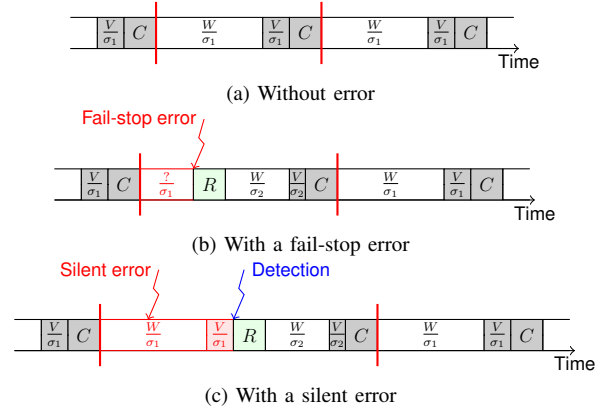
$\frac{V}{\sigma_1}$ $C$ $\frac{W}{\sigma_1}$ $\frac{V}{\sigma_1}$ $C$ $\frac{W}{\sigma_1}$ $\frac{V}{\sigma_1}$ $C$

Time

(a) Without error

Fail-stop error

$\frac{V}{\sigma_1}$ $C$ $\frac{?}{\sigma_1}$ $R$ $\frac{W}{\sigma_2}$ $\frac{V}{\sigma_2}$ $C$ $\frac{W}{\sigma_1}$ $\frac{V}{\sigma_1}$ $C$

Time

(b) With a fail-stop error

Silent error

Detection

$\frac{V}{\sigma_1}$ $C$ $\frac{W}{\sigma_1}$ $\frac{V}{\sigma_1}$ $R$ $\frac{W}{\sigma_2}$ $\frac{V}{\sigma_2}$ $C$ $\frac{W}{\sigma_1}$ $\frac{V}{\sigma_1}$ $C$

Time

(c) With a silent error